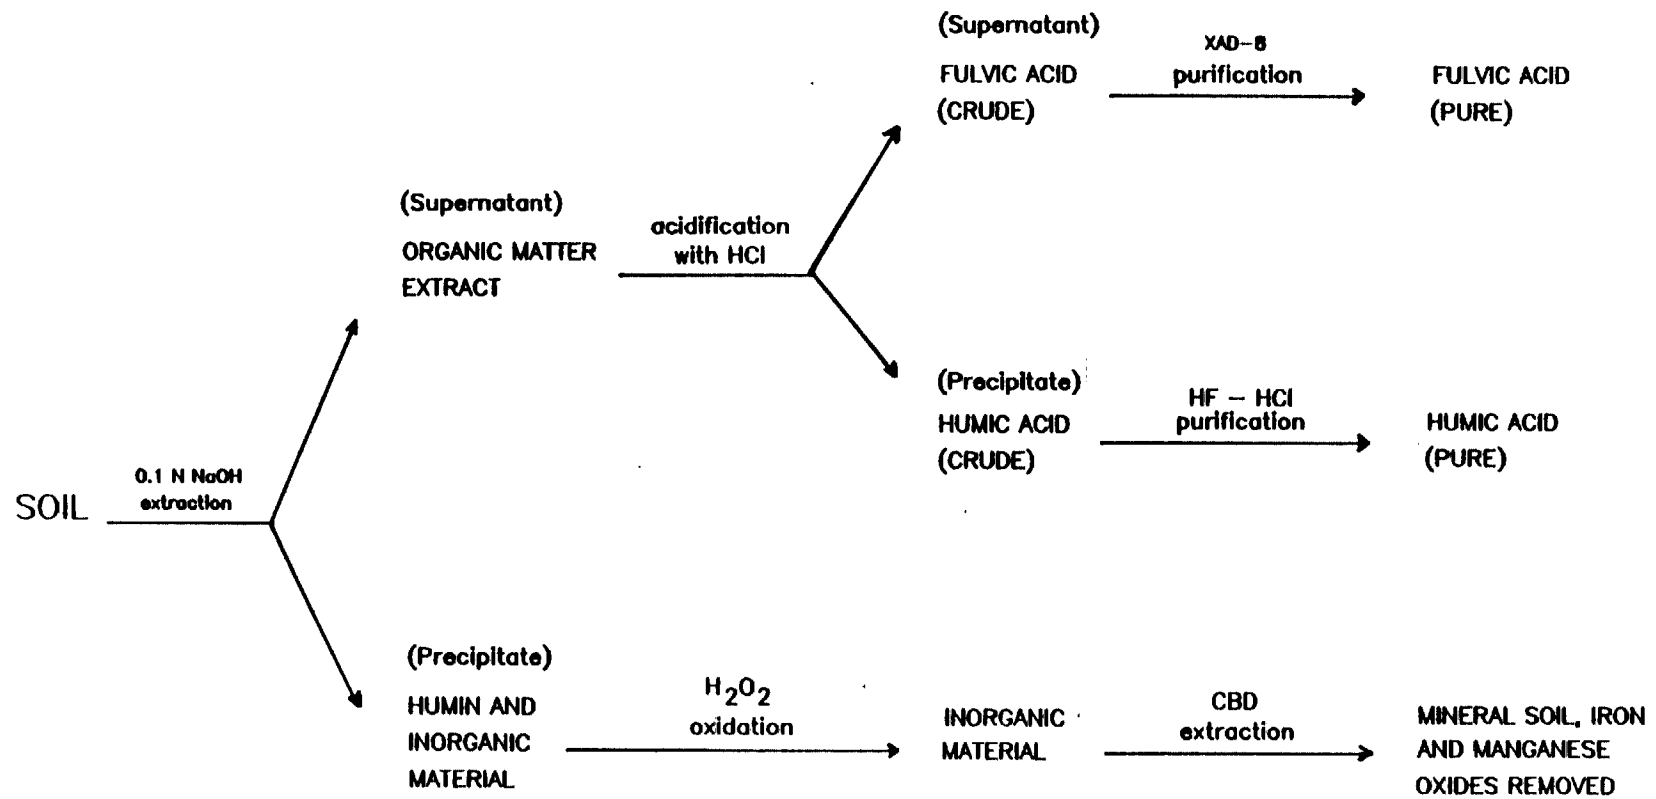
SOIL

0.1 N NaOH extraction

(Supernatant)
ORGANIC MATTER EXTRACT

acidification with HCl

(Supernatant)
FULVIC ACID (CRUDE)

XAD-8 purification

FULVIC ACID (PURE)

(Precipitate)
HUMIC ACID (CRUDE)

HF – HCl purification

HUMIC ACID (PURE)

(Precipitate)
HUMIN AND INORGANIC MATERIAL

$H_2O_2$ oxidation

INORGANIC MATERIAL

CBD extraction

MINERAL SOIL, IRON AND MANGANESE OXIDES REMOVED